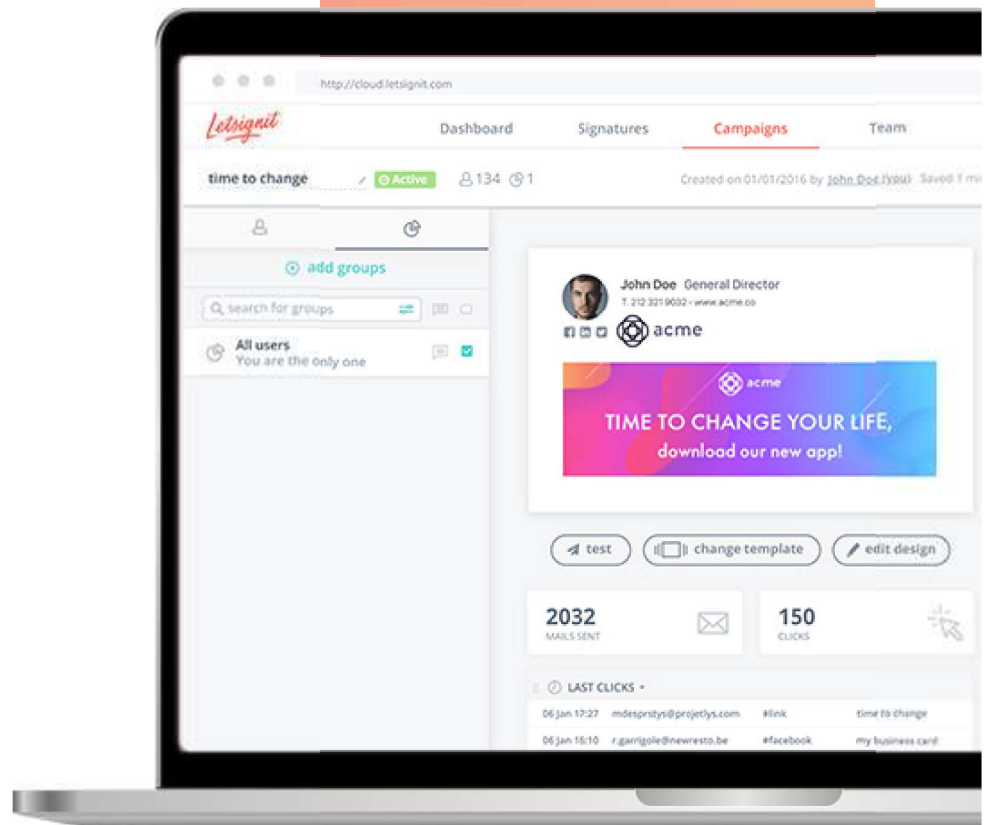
http://cloud.letsignit.com

Letsignit

Dashboard Signatures Campaigns Team

time to change Active 134 1

Created on 01/01/2016 by John Doe (you) Saved 1 m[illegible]

add groups

search for groups

All users
You are the only one

John Doe General Director
T. 212 321 9002 - www.acme.co

acme

acme

TIME TO CHANGE YOUR LIFE,
download our new app!

test change template edit design

2032
MAILS SENT

150
CLICKS

LAST CLICKS

| 06 Jan 17:27 | mdesprstys@projetlys.com | #link | time to change |
|---|---|---|---|
| 06 Jan 16:10 | r.garrigole@newresto.be | #facebook | my business card |